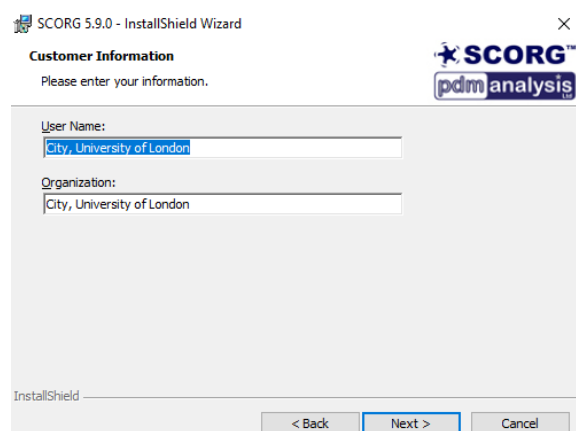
SCORG 5.9.0 - InstallShield Wizard

×

Customer Information

Please enter your information.

SCORG™

pdm analysis Ltd

User Name:

City, University of London

Organization:

City, University of London

InstallShield

< Back

Next >

Cancel